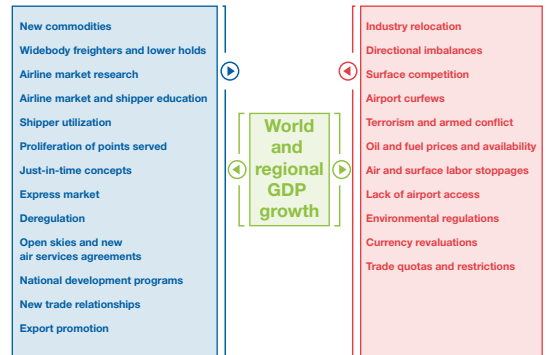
New commodities
Widebody freighters and lower holds
Airline market research
Airline market and shipper education
Shipper utilization
Proliferation of points served
Just-in-time concepts
Express market
Deregulation
Open skies and new air services agreements
National development programs
New trade relationships
Export promotion

World and regional GDP growth

Industry relocation
Directional imbalances
Surface competition
Airport curfews
Terrorism and armed conflict
Oil and fuel prices and availability
Air and surface labor stoppages
Lack of airport access
Environmental regulations
Currency revaluations
Trade quotas and restrictions